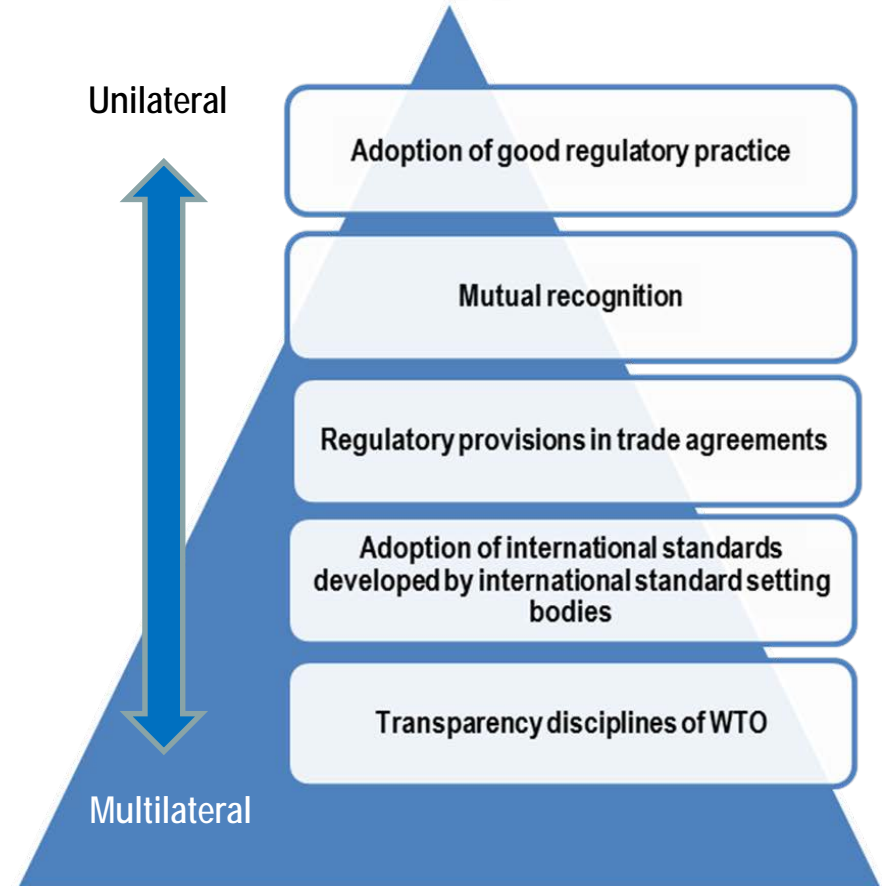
Unilateral

Adoption of good regulatory practice

Mutual recognition

Regulatory provisions in trade agreements

Adoption of international standards developed by international standard setting bodies

Transparency disciplines of WTO

Multilateral